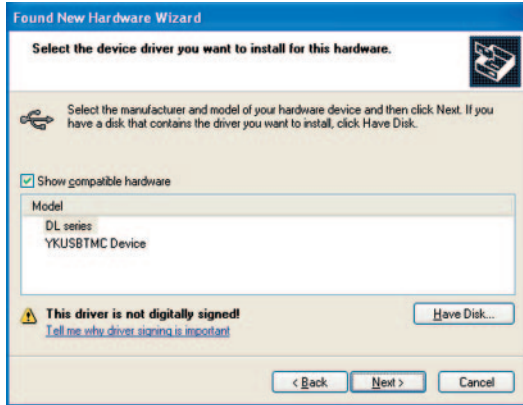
Found New Hardware Wizard

Select the device driver you want to install for this hardware.

Select the manufacturer and model of your hardware device and then click Next. If you have a disk that contains the driver you want to install, click Have Disk.

Show compatible hardware

| Model |
|---|
| DL series |
| YKUSBTMC Device |

This driver is not digitally signed!
Tell me why driver signing is important

Have Disk...

< Back
Next >
Cancel